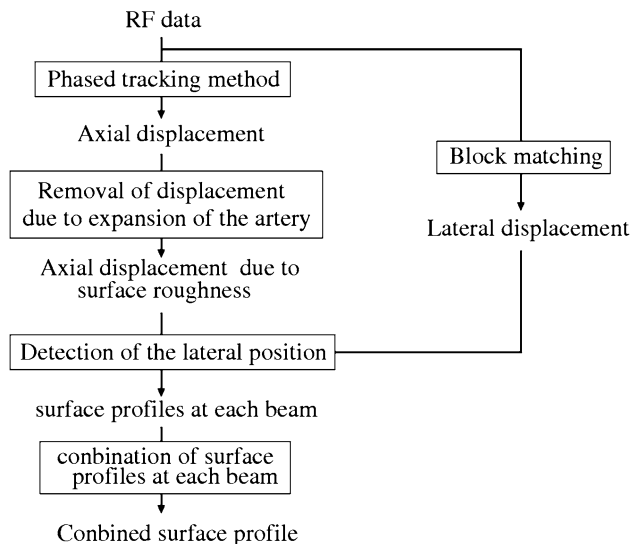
RF data

Phased tracking method

Axial displacement

Removal of displacement due to expansion of the artery

Axial displacement due to surface roughness

Block matching

Lateral displacement

Detection of the lateral position

surface profiles at each beam

conbination of surface profiles at each beam

Conbined surface profile